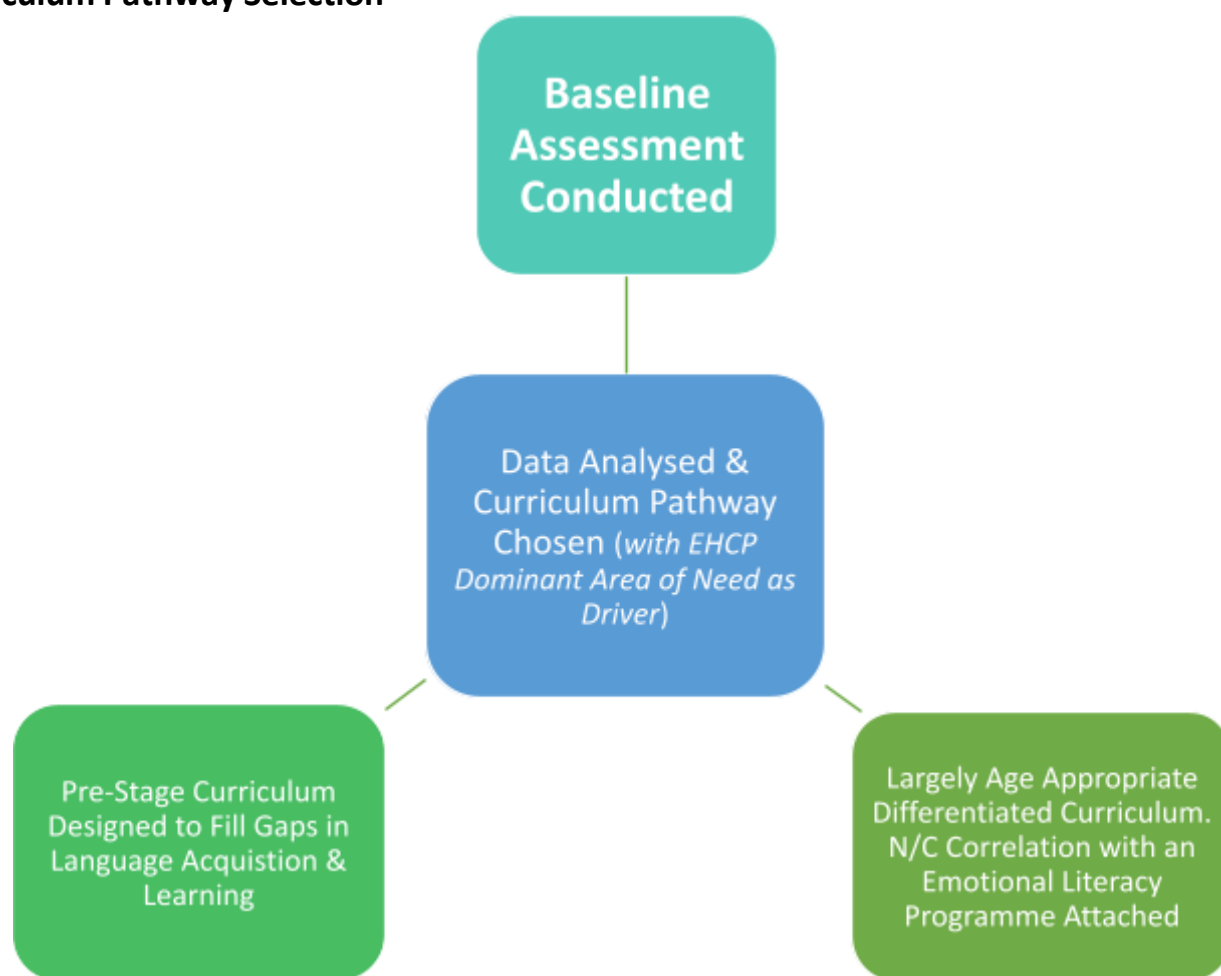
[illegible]culum Pathway Selection

Baseline Assessment Conducted

Data Analysed & Curriculum Pathway Chosen (*with EHCP Dominant Area of Need as Driver*)

Pre-Stage Curriculum Designed to Fill Gaps in Language Acquistion & Learning

Largely Age Appropriate Differentiated Curriculum. N/C Correlation with an Emotional Literacy Programme Attached